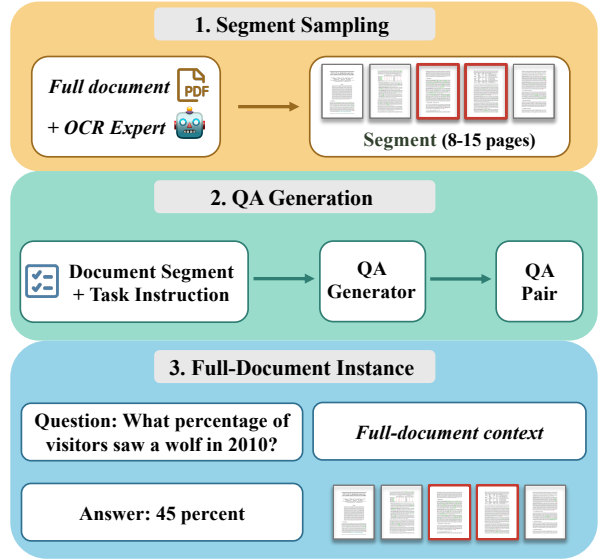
1. Segment Sampling

Full document PDF

+ OCR Expert

Segment (8-15 pages)

2. QA Generation

Document Segment + Task Instruction

QA Generator

QA Pair

3. Full-Document Instance

Question: What percentage of visitors saw a wolf in 2010?

Full-document context

Answer: 45 percent